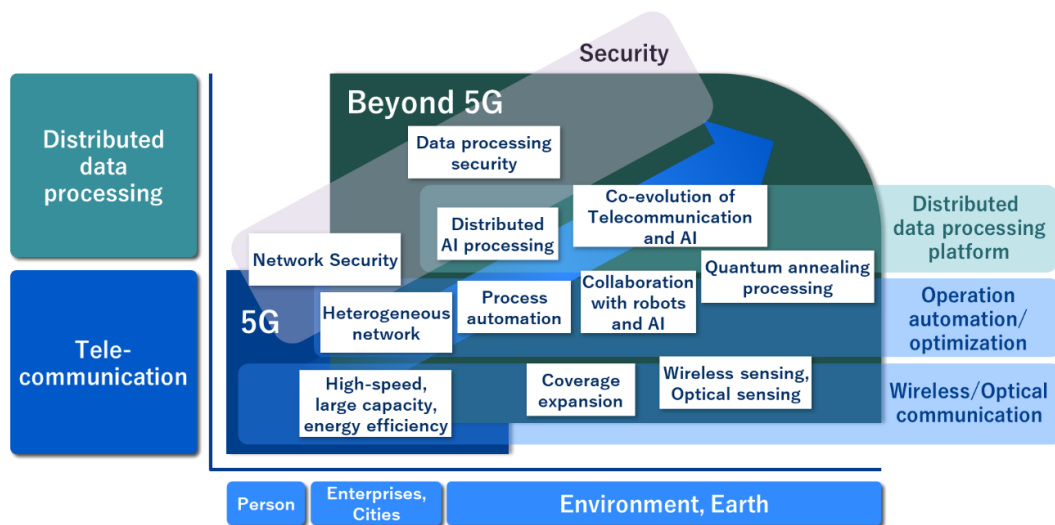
Security

Distributed data processing

Telecommunication

Beyond 5G

Data processing security

Co-evolution of Telecommunication and AI

Distributed AI processing

Network Security

Quantum annealing processing

Collaboration with robots and AI

Process automation

Heterogeneous network

5G

High-speed, large capacity, energy efficiency

Coverage expansion

Wireless sensing, Optical sensing

Distributed data processing platform

Operation automation/ optimization

Wireless/Optical communication

Person

Enterprises, Cities

Environment, Earth